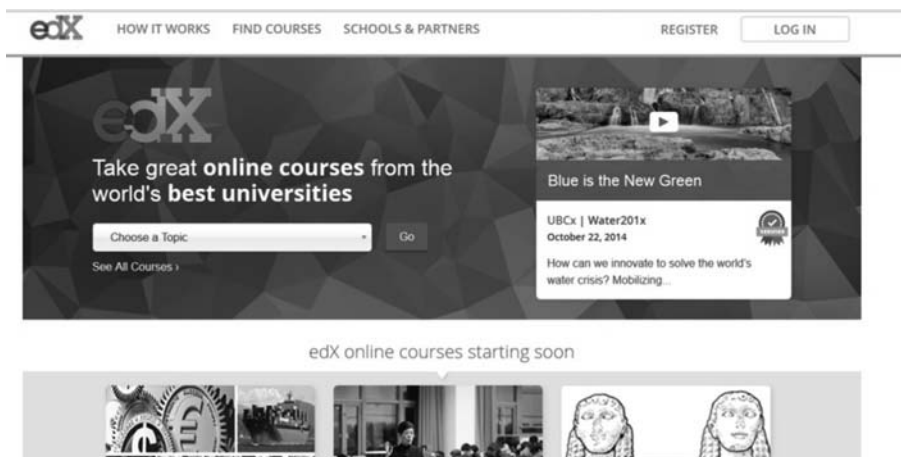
edX HOW IT WORKS FIND COURSES SCHOOLS & PARTNERS REGISTER LOG IN

edX

Take great **online courses** from the world's **best universities**

Choose a Topic Go

See All Courses ›

Blue is the New Green

UBCx | Water201x
October 22, 2014

How can we innovate to solve the world's water crisis? Mobilizing...

edX online courses starting soon